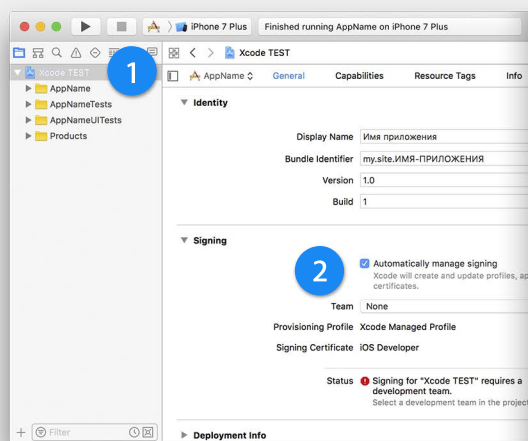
iPhone 7 Plus
Finished running AppName on iPhone 7 Plus

Xcode TEST

Xcode TEST
1
AppName
AppNameTests
AppNameUITests
Products

AppName
General
Capabilities
Resource Tags
Info

Identity
Display Name
Имя приложения
Bundle Identifier
my.site.ИМЯ-ПРИЛОЖЕНИЯ
Version
1.0
Build
1

Signing
2
Automatically manage signing
Xcode will create and update profiles, ap certificates.
Team
None
Provisioning Profile
Xcode Managed Profile
Signing Certificate
iOS Developer
Status
Signing for "Xcode TEST" requires a development team.
Select a development team in the project

Deployment Info

Filter